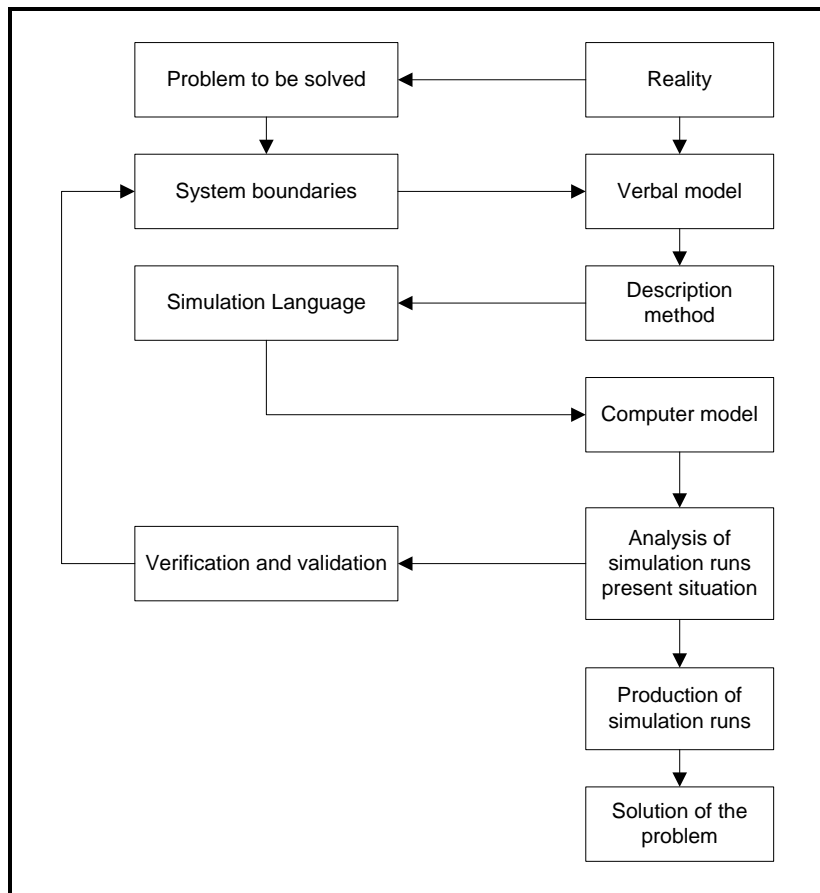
Problem to be solved

Reality

System boundaries

Verbal model

Simulation Language

Description method

Computer model

Verification and validation

Analysis of simulation runs present situation

Production of simulation runs

Solution of the problem